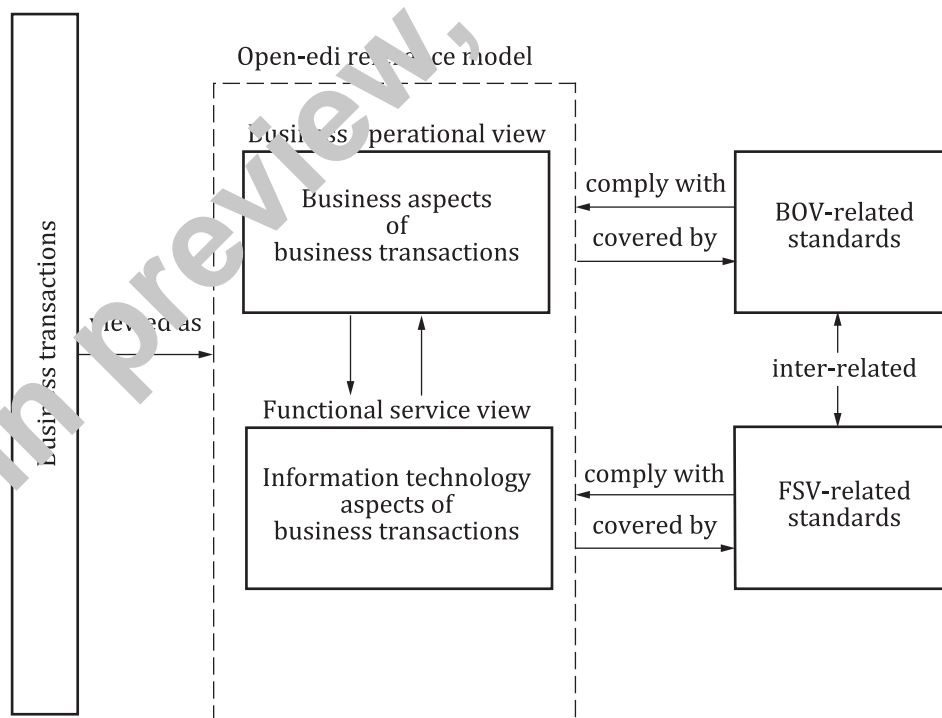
Open-edi re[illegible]ce model

Busi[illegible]ss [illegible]perational view

Business aspects of business transactions

comply with

covered by

BOV-related standards

Business transactions

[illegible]iewed as

inter-related

Functional service view

Information technology aspects of business transactions

comply with

covered by

FSV-related standards

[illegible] preview,